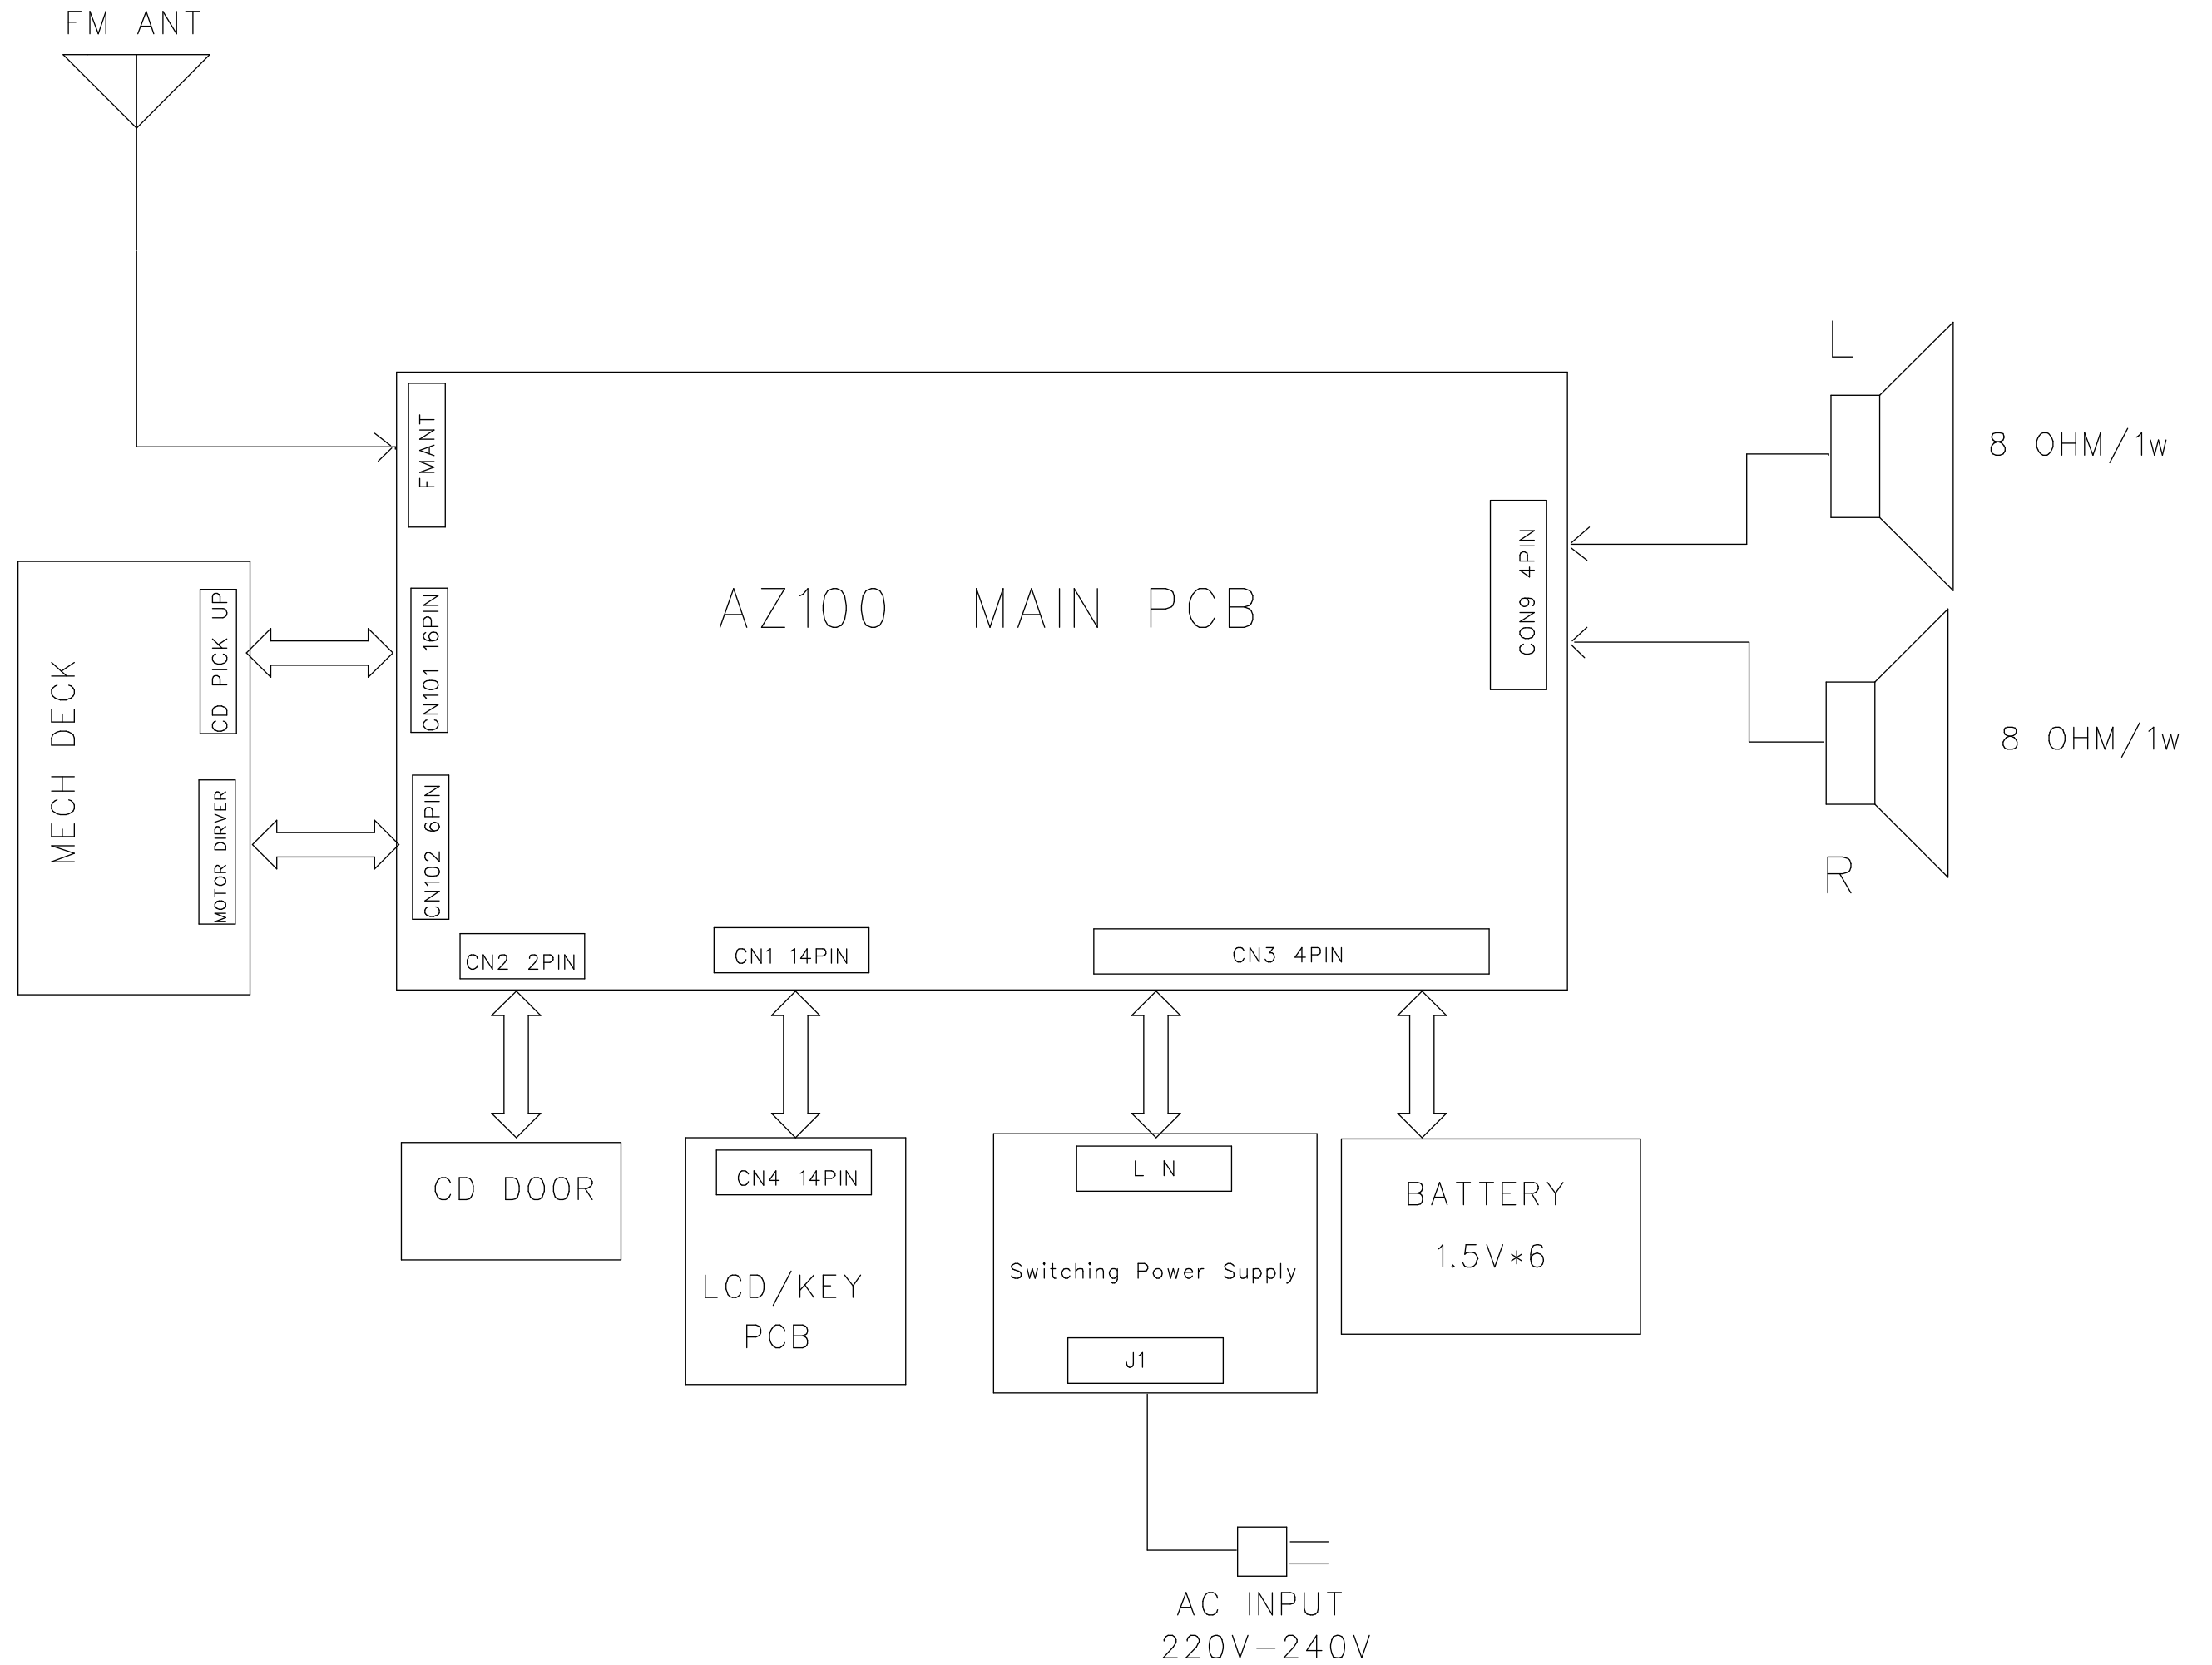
FM ANT

L

8 OHM/1w

FMANT

AZ100 MAIN PCB

CON9 4PIN

MECH DECK

CD PICK UP

CN101 16PIN

8 OHM/1w

MOTOR DIRVER

CN102 6PIN

R

CN2 2PIN

CN1 14PIN

CN3 4PIN

CD DOOR

CN4 14PIN

LCD/KEY PCB

L N

Switching Power Supply

J1

BATTERY

1.5V*6

AC INPUT
220V-240V